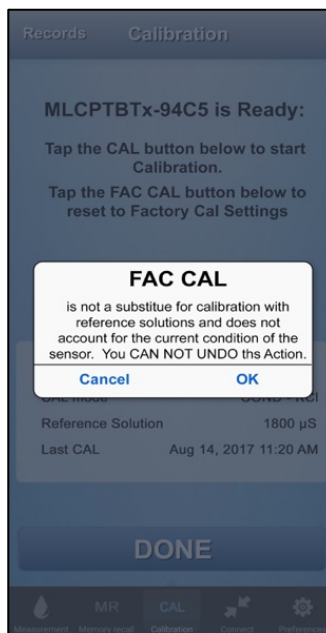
Records Calibration

MLCPTBTx-94C5 is Ready:

Tap the CAL button below to start Calibration.

Tap the FAC CAL button below to reset to Factory Cal Settings

FAC CAL

is not a substitue for calibration with reference solutions and does not account for the current condition of the sensor. You CAN NOT UNDO ths Action.

Cancel OK

CAL Mode COND - KCl

Reference Solution 1800 µS

Last CAL Aug 14, 2017 11:20 AM

DONE

Measurement MR Memory recall CAL Calibration Connect Preferences